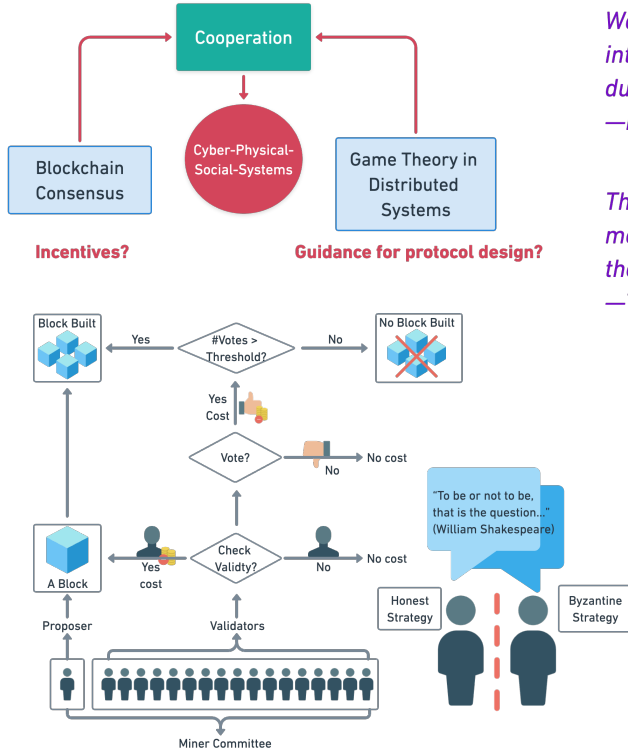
Cooperation

Blockchain Consensus

Cyber-Physical-Social-Systems

Game Theory in Distributed Systems

Incentives?

Guidance for protocol design?

We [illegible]
int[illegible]
du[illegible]
—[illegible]

Th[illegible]
m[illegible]
the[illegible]
—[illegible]

Block Built

Yes

#Votes > Threshold?

No

No Block Built

Yes
Cost

Vote?

No

No cost

"To be or not to be, that is the question..." (William Shakespeare)

A Block

Yes
cost

Check Validty?

No

No cost

Honest Strategy

Byzantine Strategy

Proposer

Validators

Miner Committee